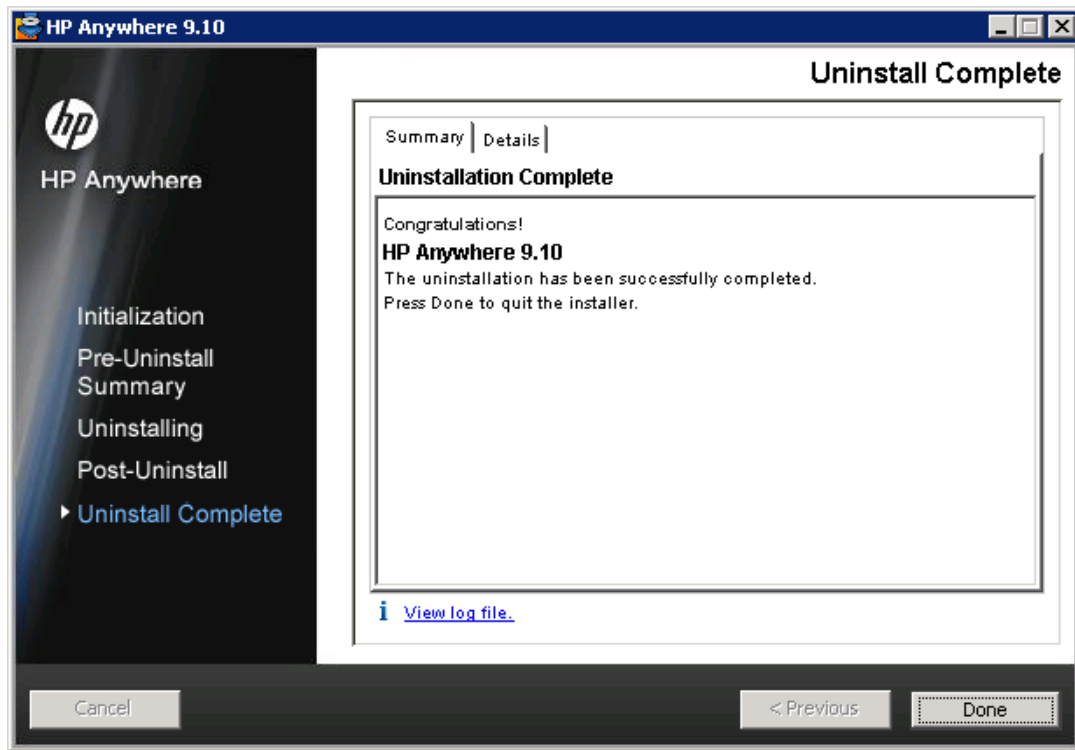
HP Anywhere 9.10

hp

HP Anywhere

Initialization
Pre-Uninstall Summary
Uninstalling
Post-Uninstall
Uninstall Complete

Uninstall Complete

Summary | Details

Uninstallation Complete

Congratulations!
HP Anywhere 9.10
The uninstallation has been successfully completed.
Press Done to quit the installer.

View log file.

Cancel

< Previous

Done